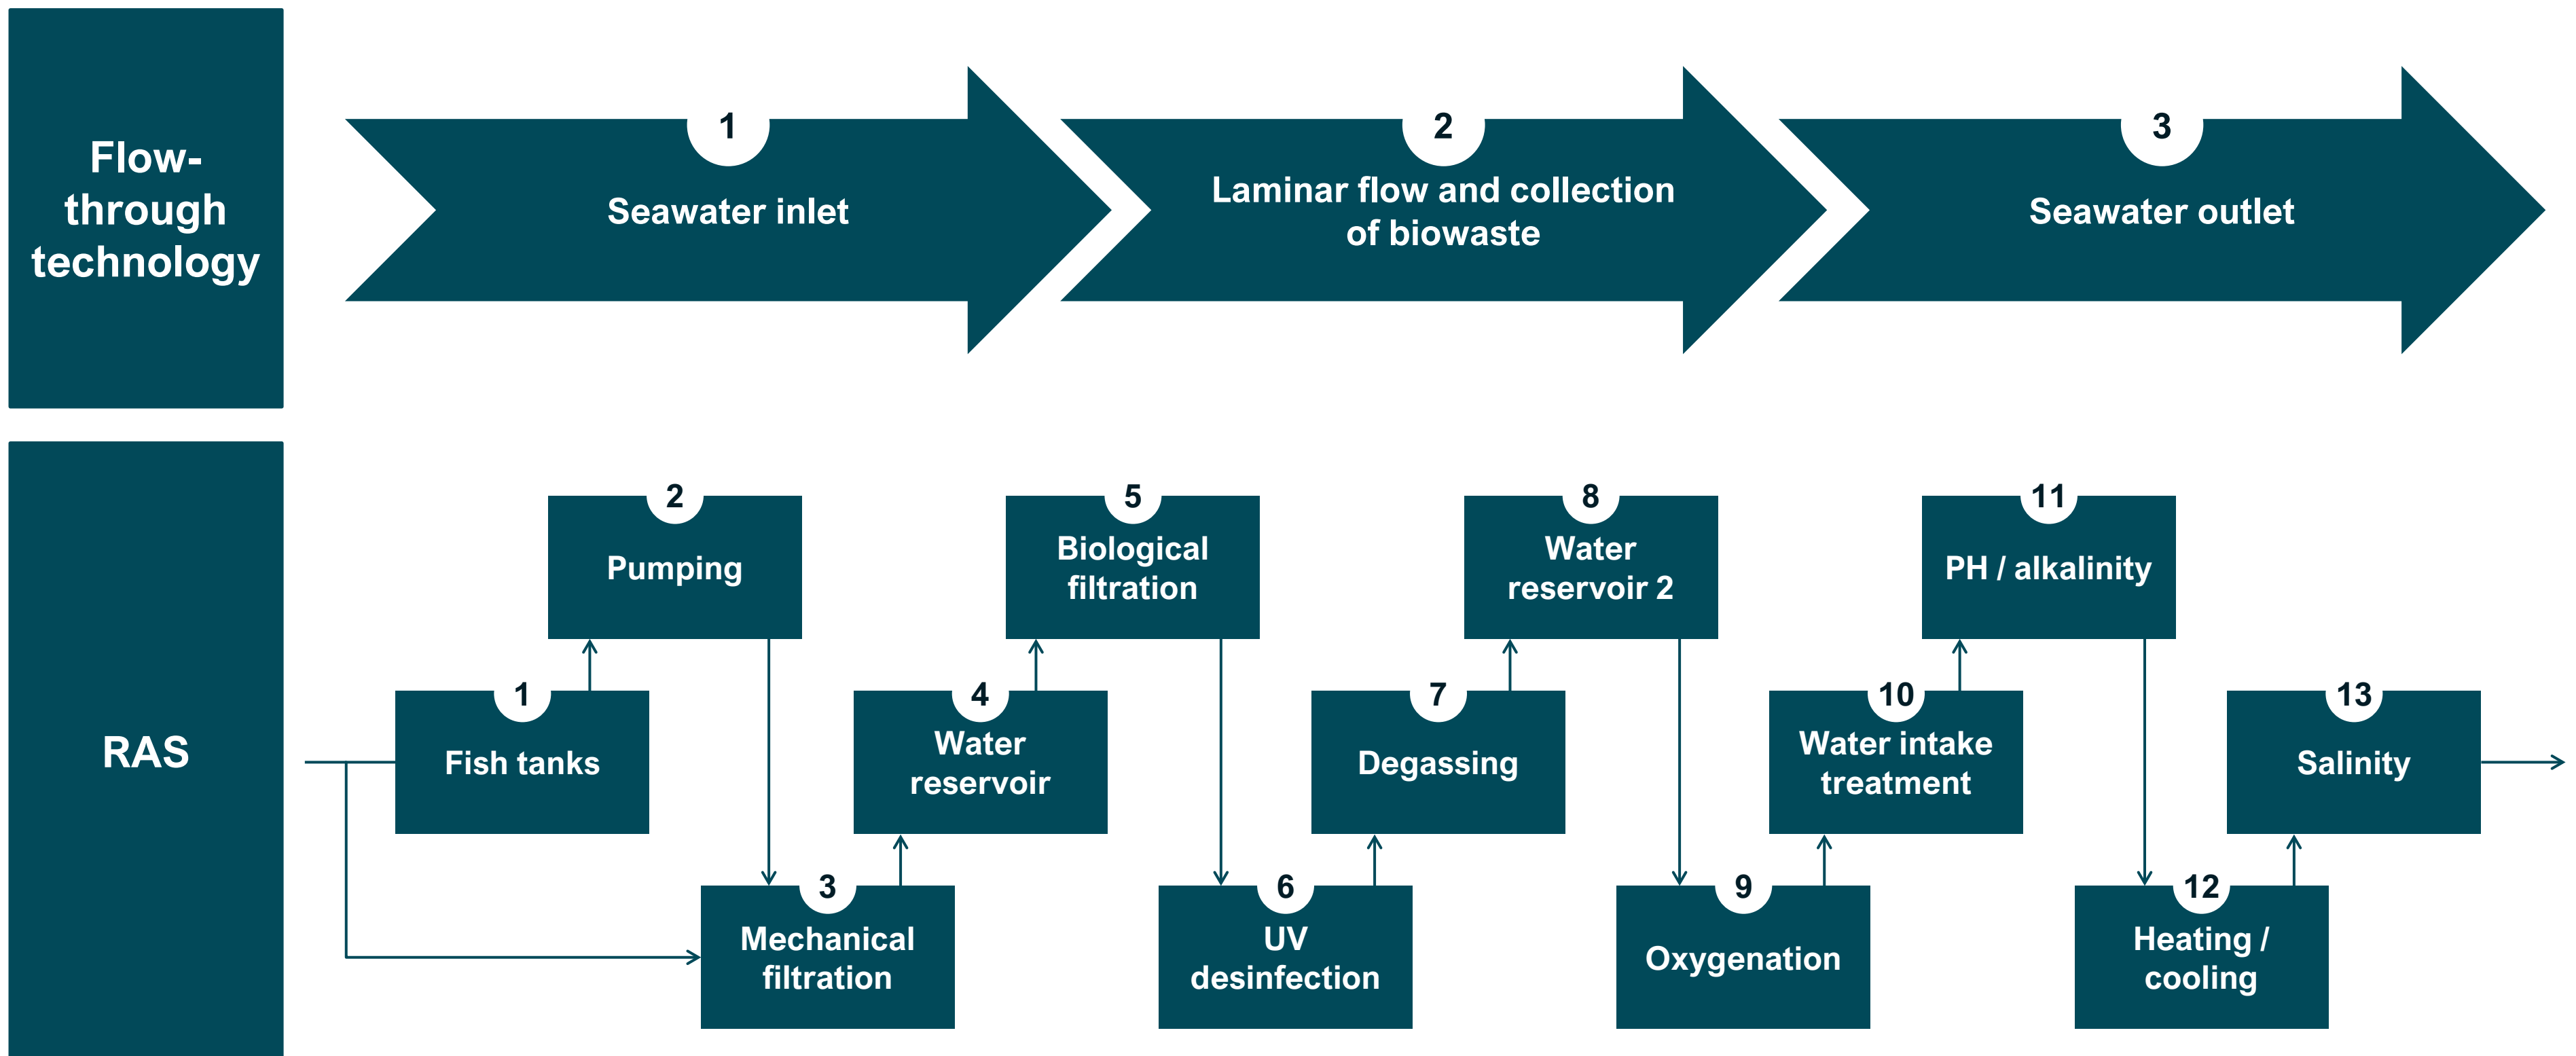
Flow-through technology

1
Seawater inlet

2
Laminar flow and collection of biowaste

3
Seawater outlet

RAS

2
Pumping

5
Biological filtration

8
Water reservoir 2

11
PH / alkalinity

1
Fish tanks

4
Water reservoir

7
Degassing

10
Water intake treatment

13
Salinity

3
Mechanical filtration

6
UV desinfection

9
Oxygenation

12
Heating / cooling